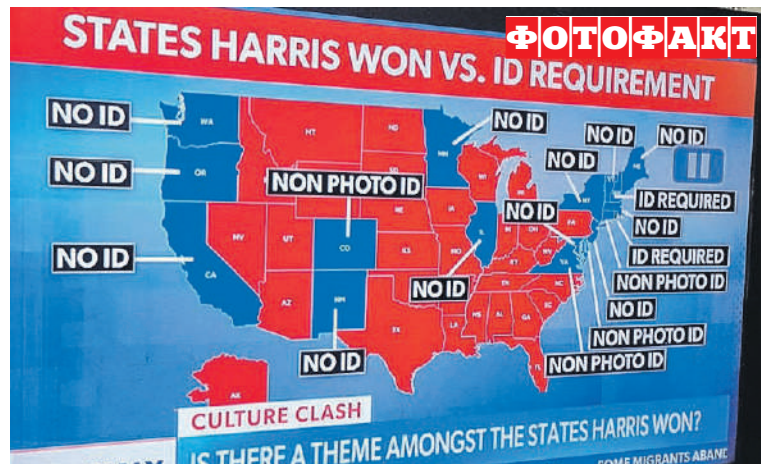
ФОТОФАКТ

STATES HARRIS WON VS. ID REQUIREMENT

NO ID
WA
NO ID
OR
NO ID
CA
NV
MT
UT
AZ
NON PHOTO ID
CO
NM
NO ID
ND
MN
NO ID
NO ID
NO ID
NO ID
ID REQUIRED
NO ID
ID REQUIRED
NON PHOTO ID
NO ID
NON PHOTO ID
NON PHOTO ID
NO ID
NO ID
KS
NE
TX
AK
WI
MI
IA
IL
IN
OH
PA
NY
KY
TN
VA
NC
SC
GA
AL
MS
LA
AR
FL
MO

CULTURE CLASH
IS THERE A THEME AMONGST THE STATES HARRIS WON?
SOME MIGRANTS ABAND